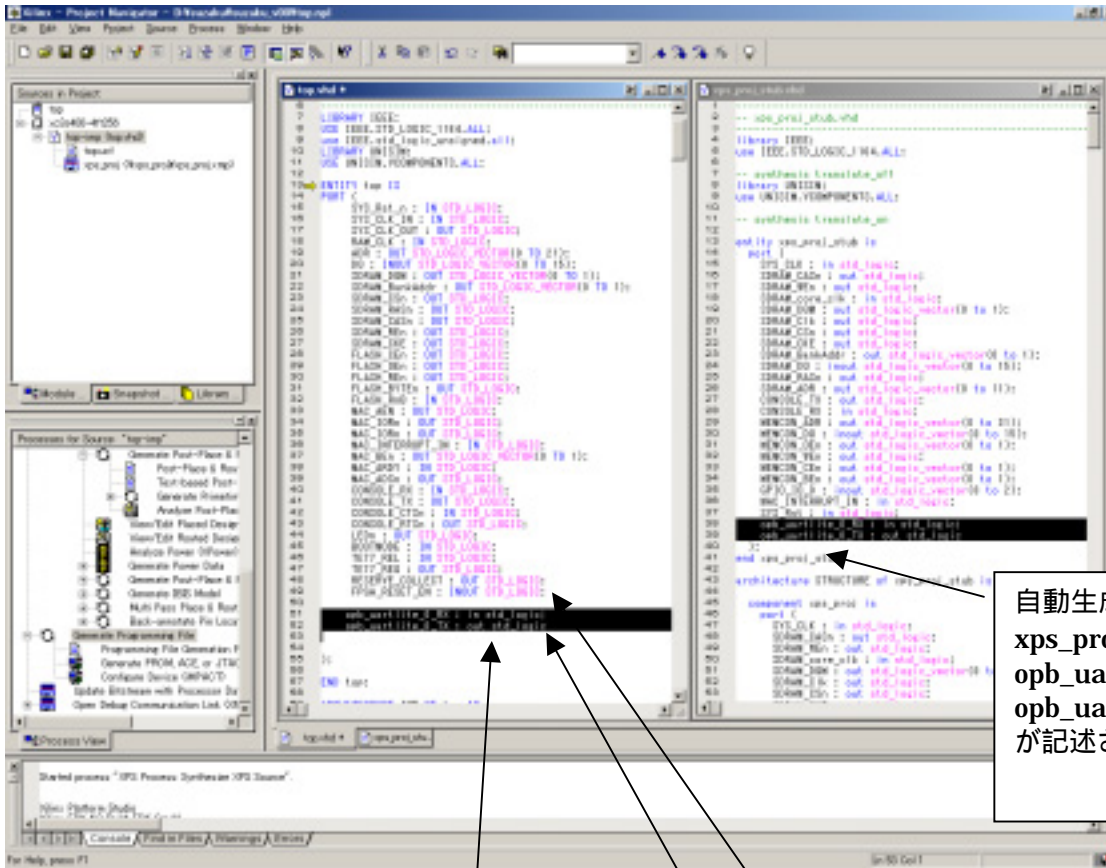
Xilinx - Project Navigator - D:\hasaka\hasaka_v30\top.npl

File Edit View Project Source Process Window Help

Sources in Project:
top
xc2s400-4fg256
top-imp (top.vhd)
top.ucf
xps_proj (\xps_proj\xps_proj.xmp)

Module | Snapshot | Library

Processes for Source: "top-imp"
Generate Post-Place & R
Post-Place & Rou
Text-based Post-
Generate Primetim
Analyze Post-Plac
View/Edit Placed Design
View/Edit Routed Design
Analyze Power (XPower)
Generate Power Data
Generate Post-Place & R
Generate IBIS Model
Multi Pass Place & Rout
Back-annotate Pin Loca
Generate Programming File
Programming File Generation R
Generate PROM, ACE, or JTAG
Configure Device (iMPACT)
Update Bitstream with Processor Da
Open Debug Communication Link (XM

Process View

top.vhd *

LIBRARY IEEE;
USE IEEE.STD_LOGIC_1164.ALL;
use IEEE.std_logic_unsigned.all;
LIBRARY UNISIM;
USE UNISIM.VCOMPONENTS.ALL;

ENTITY top IS
PORT (
SYS_Rst_n : IN STD_LOGIC;
SYS_CLK_IN : IN STD_LOGIC;
SYS_CLK_OUT : OUT STD_LOGIC;
RAM_CLK : IN STD_LOGIC;
ADR : OUT STD_LOGIC_VECTOR(0 TO 21);
DQ : INOUT STD_LOGIC_VECTOR(0 TO 15);
SDRAM_DQM : OUT STD_LOGIC_VECTOR(0 TO 1);
SDRAM_BankAddr : OUT STD_LOGIC_VECTOR(0 TO 1);
SDRAM_CSn : OUT STD_LOGIC;
SDRAM_RASn : OUT STD_LOGIC;
SDRAM_CASn : OUT STD_LOGIC;
SDRAM_WEn : OUT STD_LOGIC;
SDRAM_CKE : OUT STD_LOGIC;
FLASH_CEn : OUT STD_LOGIC;
FLASH_OEn : OUT STD_LOGIC;
FLASH_WEn : OUT STD_LOGIC;
FLASH_BYTEn : OUT STD_LOGIC;
FLASH_RWD : IN STD_LOGIC;
MAC_AEN : OUT STD_LOGIC;
MAC_IORn : OUT STD_LOGIC;
MAC_IOWn : OUT STD_LOGIC;
MAC_INTERRUPT_IN : IN STD_LOGIC;
MAC_BEn : OUT STD_LOGIC_VECTOR(0 TO 1);
MAC_ARDY : IN STD_LOGIC;
MAC_ADSn : OUT STD_LOGIC;
CONSOLE_RX : IN STD_LOGIC;
CONSOLE_TX : OUT STD_LOGIC;
CONSOLE_CTSn : IN STD_LOGIC;
CONSOLE_RTSn : OUT STD_LOGIC;
LEDn : OUT STD_LOGIC;
BOOTMODE : IN STD_LOGIC;
TEST_REL : IN STD_LOGIC;
TEST_REQ : OUT STD_LOGIC;
RESERVE_COLLECT : OUT STD_LOGIC;
FPGA_RESET_IDN : INOUT STD_LOGIC;
opb_uartlite_0_RX : in std_logic;
opb_uartlite_0_TX : out std_logic

);

END top;

xps_proj_stub.vhd

-- xps_proj_stub.vhd

library IEEE;
use IEEE.STD_LOGIC_1164.ALL;

-- synthesis translate_off
library UNISIM;
use UNISIM.VCOMPONENTS.ALL;

-- synthesis translate_on

entity xps_proj_stub is
port (
SYS_CLK : in std_logic;
SDRAM_CASn : out std_logic;
SDRAM_WEn : out std_logic;
SDRAM_core_clk : in std_logic;
SDRAM_DQM : out std_logic_vector(0 to 1);
SDRAM_Clk : out std_logic;
SDRAM_CSn : out std_logic;
SDRAM_CKE : out std_logic;
SDRAM_BankAddr : out std_logic_vector(0 to 1);
SDRAM_DQ : inout std_logic_vector(0 to 15);
SDRAM_RASn : out std_logic;
SDRAM_ADR : out std_logic_vector(0 to 11);
CONSOLE_TX : out std_logic;
CONSOLE_RX : in std_logic;
MEMCON_ADR : out std_logic_vector(0 to 31);
MEMCON_DQ : inout std_logic_vector(0 to 31);
MEMCON_OEn : out std_logic_vector(0 to 1);
MEMCON_WEn : out std_logic;
MEMCON_CEn : out std_logic_vector(0 to 1);
MEMCON_BEn : out std_logic_vector(0 to 1);
GPIO_IO : inout std_logic_vector(0 to 2);
MAC_INTERRUPT_IN : in std_logic;
SYS_Rst : in std_logic;
opb_uartlite_0_RX : in std_logic;
opb_uartlite_0_TX : out std_logic
);
end xps_proj_stub;

architecture STRUCTURE of xps_proj_stub is

component xps_proj is
port (
SYS_CLK : in std_logic;
SDRAM_CASn : out std_logic;
SDRAM_WEn : out std_logic;
SDRAM_core_clk : in std_logic;
SDRAM_DQM : out std_logic_vector(0 to 1);
SDRAM_Clk : out std_logic;
SDRAM_CSn : out std_logic;

top.vhd * | xps_proj_stu...

Started process "XPS: Process Synthesize XPS Source".

Xilinx Platform Studio

Console | Find in Files | Warnings | Errors

For Help, press F1 | Ln 53 Col 1

自動生
xps_pr
opb_ua
opb_ua
が記述